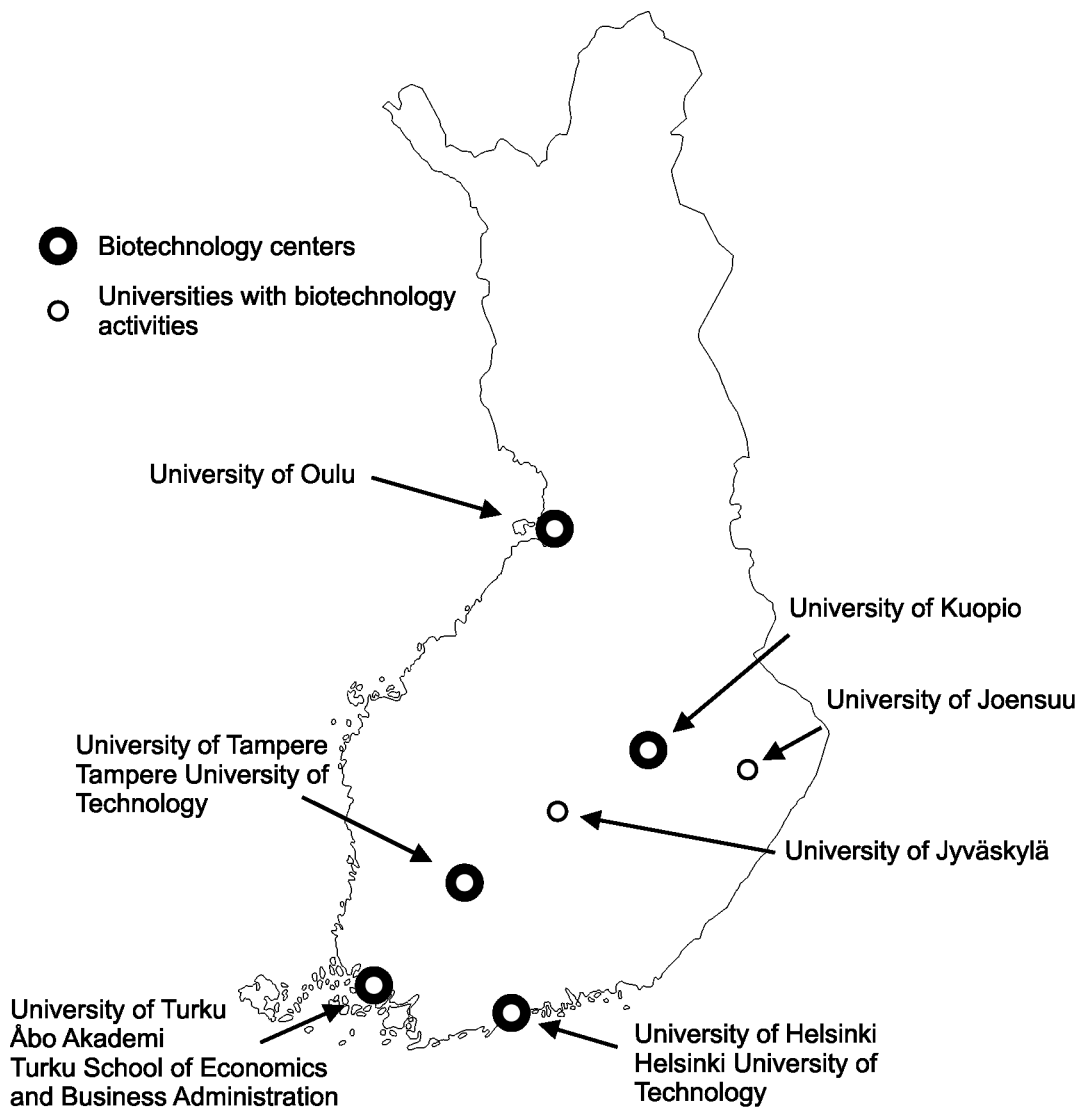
Biotechnology centers

Universities with biotechnology activities

University of Oulu

University of Kuopio

University of Joensuu

University of Tampere
Tampere University of Technology

University of Jyväskylä

University of Turku
Åbo Akademi
Turku School of Economics and Business Administration

University of Helsinki
Helsinki University of Technology